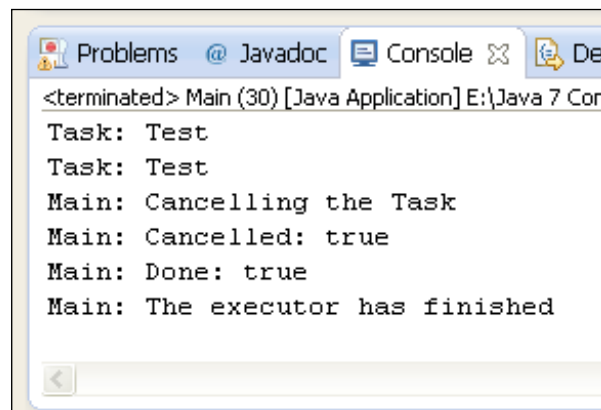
Problems @ Javadoc Console De

<terminated> Main (30) [Java Application] E:\Java 7 Co

Task: Test
Task: Test
Main: Cancelling the Task
Main: Cancelled: true
Main: Done: true
Main: The executor has finished